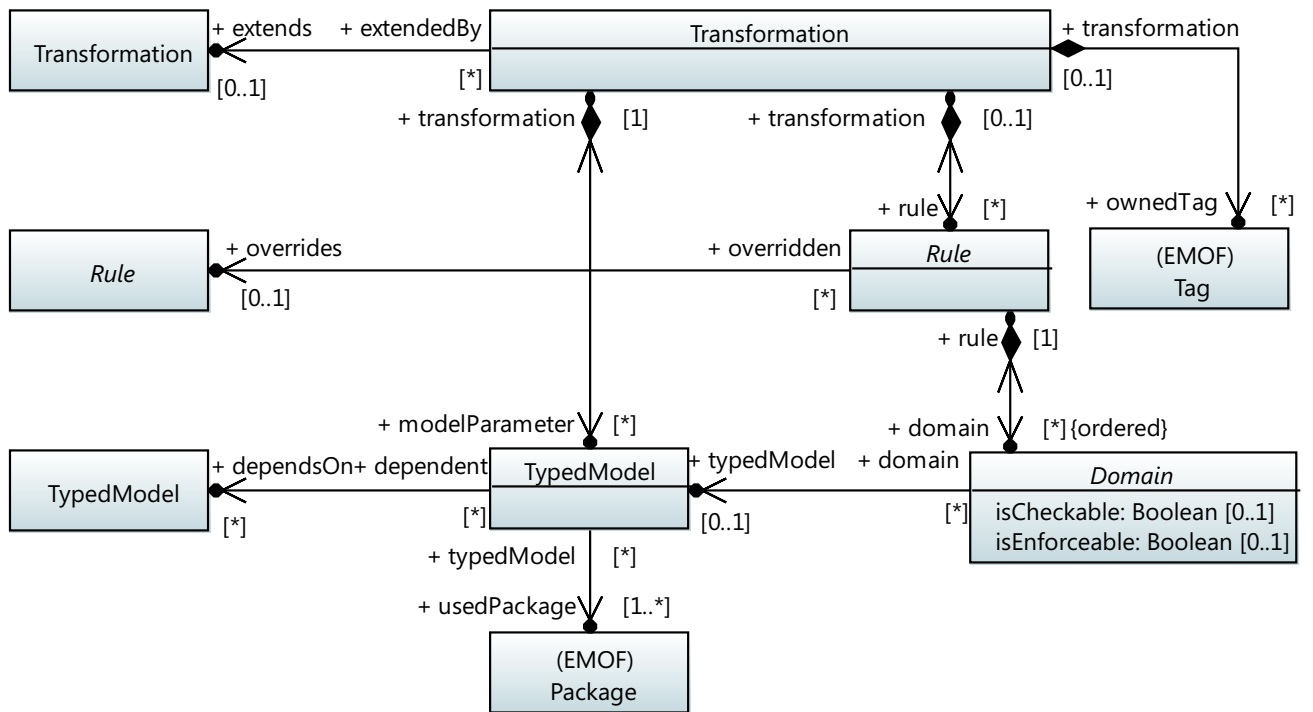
Transformation
+ extends
[0..1]
+ extendedBy
[*]
Transformation
+ transformation
[0..1]
+ transformation
[1]
+ transformation
[0..1]
+ rule
[*]
+ ownedTag
[*]
Rule
+ overrides
[0..1]
+ overridden
[*]
Rule
(EMOF)
Tag
+ rule
[1]
+ modelParameter
[*]
+ domain
[*] {ordered}
TypedModel
+ dependsOn
[*]
+ dependent
[*]
TypedModel
+ typedModel
[0..1]
+ domain
[*]
Domain
isCheckable: Boolean [0..1]
isEnforceable: Boolean [0..1]
+ typedModel
[*]
+ usedPackage
[1..*]
(EMOF)
Package